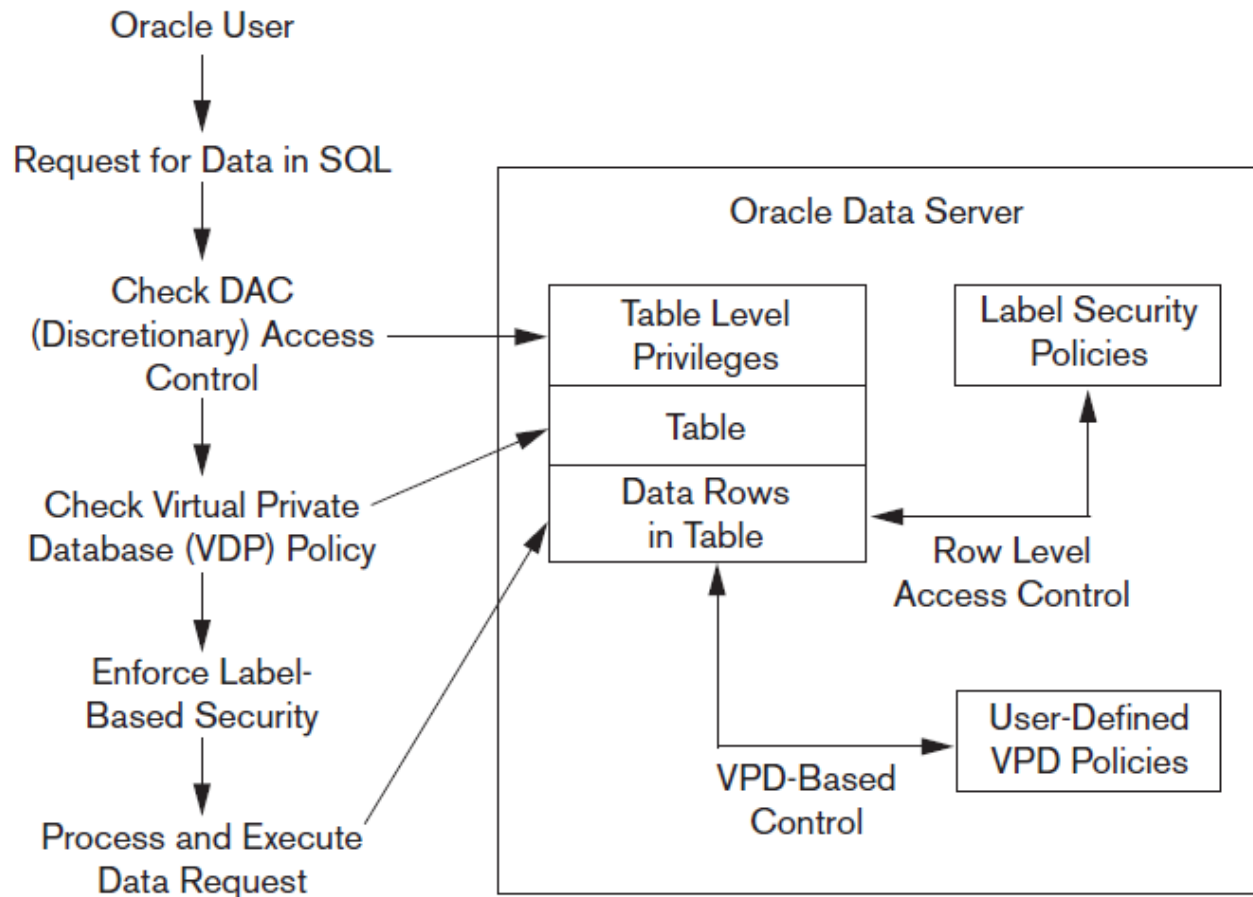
Oracle User

Request for Data in SQL

Check DAC (Discretionary) Access Control

Check Virtual Private Database (VDP) Policy

Enforce Label-Based Security

Process and Execute Data Request

Oracle Data Server

Table Level Privileges

Table

Data Rows in Table

Label Security Policies

Row Level Access Control

User-Defined VPD Policies

VPD-Based Control